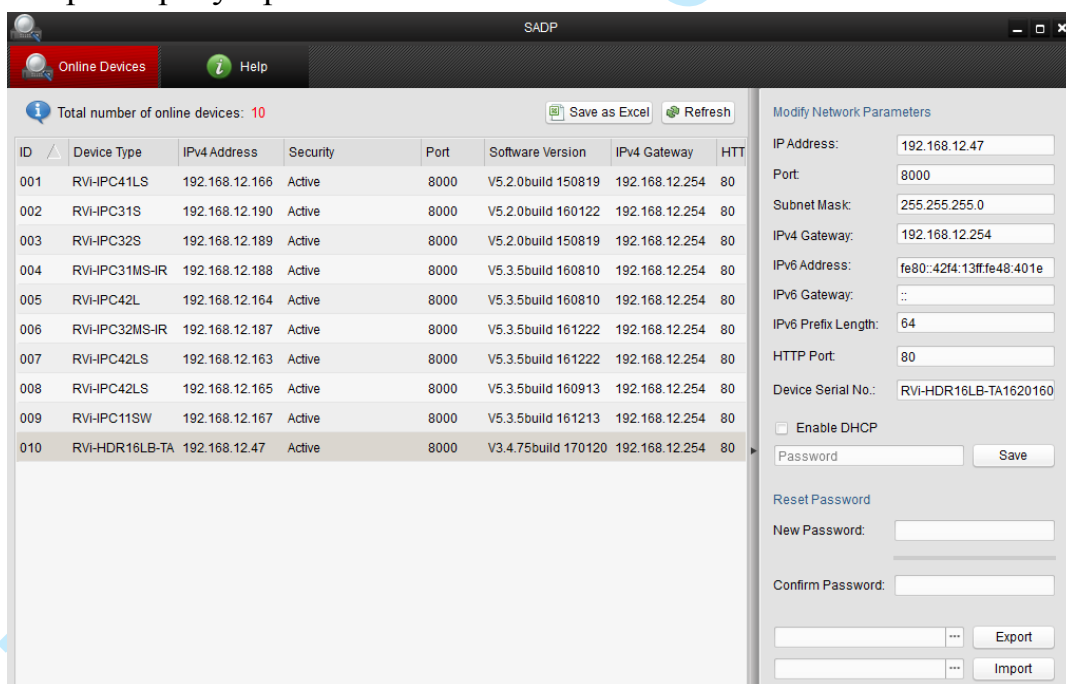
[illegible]

SADP

Online Devices Help

Total number of online devices: 10

Save as Excel Refresh

| ID | Device Type | IPv4 Address | Security | Port | Software Version | IPv4 Gateway | HTT |
|---|---|---|---|---|---|---|---|
| 001 | RVi-IPC41LS | 192.168.12.166 | Active | 8000 | V5.2.0build 150819 | 192.168.12.254 | 80 |
| 002 | RVi-IPC31S | 192.168.12.190 | Active | 8000 | V5.2.0build 160122 | 192.168.12.254 | 80 |
| 003 | RVi-IPC32S | 192.168.12.189 | Active | 8000 | V5.2.0build 150819 | 192.168.12.254 | 80 |
| 004 | RVi-IPC31MS-IR | 192.168.12.188 | Active | 8000 | V5.3.5build 160810 | 192.168.12.254 | 80 |
| 005 | RVi-IPC42L | 192.168.12.164 | Active | 8000 | V5.3.5build 160810 | 192.168.12.254 | 80 |
| 006 | RVi-IPC32MS-IR | 192.168.12.187 | Active | 8000 | V5.3.5build 161222 | 192.168.12.254 | 80 |
| 007 | RVi-IPC42LS | 192.168.12.163 | Active | 8000 | V5.3.5build 161222 | 192.168.12.254 | 80 |
| 008 | RVi-IPC42LS | 192.168.12.165 | Active | 8000 | V5.3.5build 160913 | 192.168.12.254 | 80 |
| 009 | RVi-IPC11SW | 192.168.12.167 | Active | 8000 | V5.3.5build 161213 | 192.168.12.254 | 80 |
| 010 | RVi-HDR16LB-TA | 192.168.12.47 | Active | 8000 | V3.4.75build 170120 | 192.168.12.254 | 80 |

Modify Network Parameters
IP Address: 192.168.12.47
Port: 8000
Subnet Mask: 255.255.255.0
IPv4 Gateway: 192.168.12.254
IPv6 Address: fe80::42f4:13ff:fe48:401e
IPv6 Gateway: ::
IPv6 Prefix Length: 64
HTTP Port: 80
Device Serial No.: RVi-HDR16LB-TA1620160
Enable DHCP
Password Save

Reset Password
New Password:
Confirm Password:
Export
Import